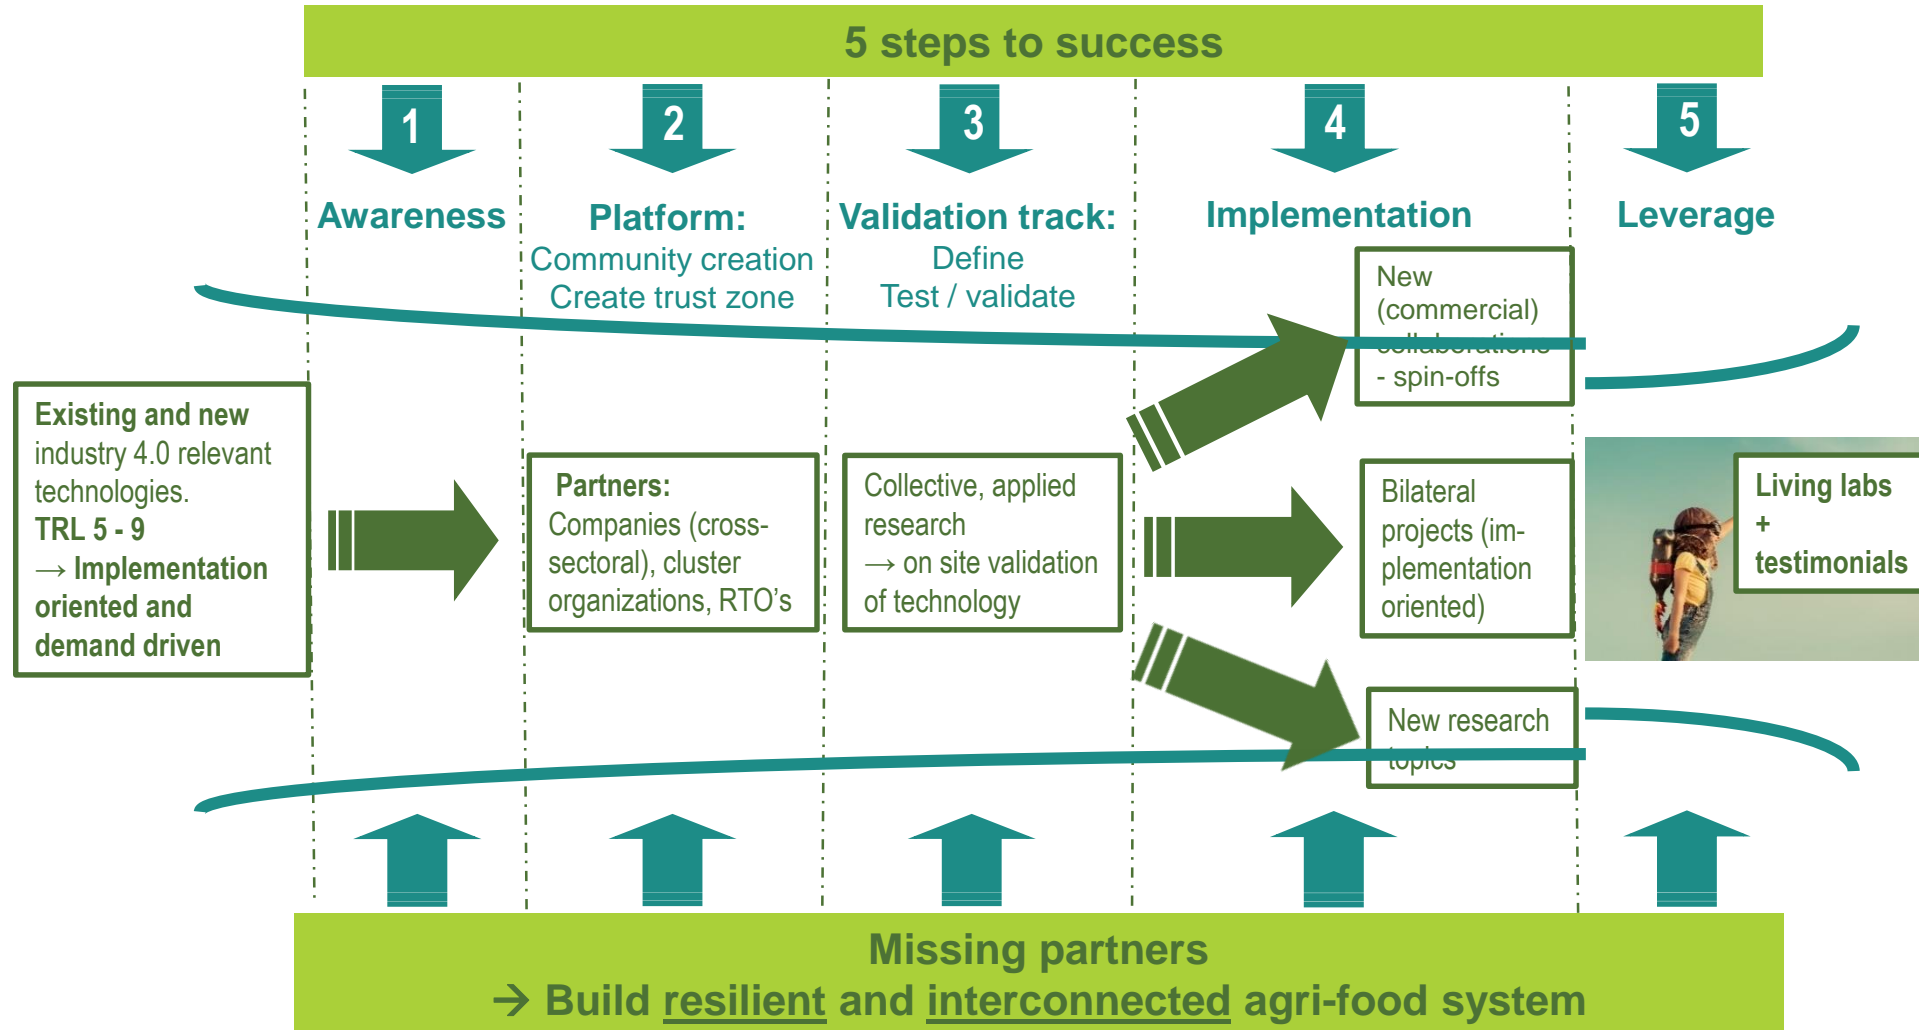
5 steps to success

1

2

3

4

5

Awareness

Platform:
Community creation
Create trust zone

Validation track:
Define
Test / validate

Implementation

Leverage

Existing and new industry 4.0 relevant technologies.
TRL 5 - 9
→ Implementation oriented and demand driven

Partners:
Companies (cross-sectoral), cluster organizations, RTO's

Collective, applied research
→ on site validation of technology

New (commercial) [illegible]
- spin-offs

Bilateral projects (implementation oriented)

New research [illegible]

Living labs
+
testimonials

Missing partners
→ Build resilient and interconnected agri-food system